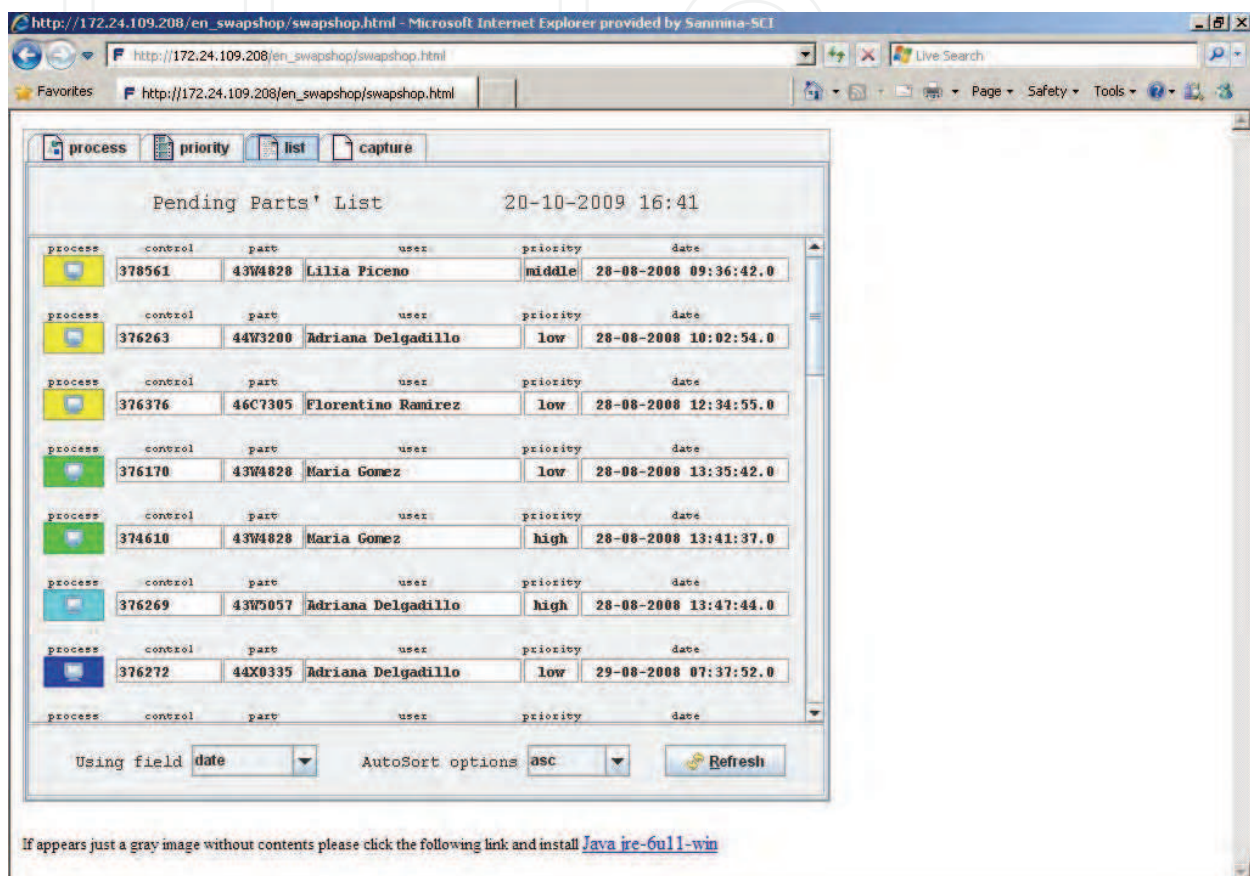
http://172.24.109.208/en_swapshop/swapshop.html - Microsoft Internet Explorer provided by Sanmina-SCI

http://172.24.109.208/en_swapshop/swapshop.html

Live Search

Favorites

http://172.24.109.208/en_swapshop/swapshop.html

Page ▾ Safety ▾ Tools ▾

process | priority | list | capture

Pending Parts' List 20-10-2009 16:41

| process | control | part | user | priority | date |
|---|---|---|---|---|---|
| | 378561 | 43W4828 | Lilia Piceno | middle | 28-08-2008 09:36:42.0 |
| | 376263 | 44W3200 | Adriana Delgadillo | low | 28-08-2008 10:02:54.0 |
| | 376376 | 46C7305 | Florentino Ramirez | low | 28-08-2008 12:34:55.0 |
| | 376170 | 43W4828 | Maria Gomez | low | 28-08-2008 13:35:42.0 |
| | 374610 | 43W4828 | Maria Gomez | high | 28-08-2008 13:41:37.0 |
| | 376269 | 43W5057 | Adriana Delgadillo | high | 28-08-2008 13:47:44.0 |
| | 376272 | 44X0335 | Adriana Delgadillo | low | 29-08-2008 07:37:52.0 |
| process | control | part | user | priority | date |

Using field date AutoSort options asc Refresh

If appears just a gray image without contents please click the following link and install Java jre-6u11-win